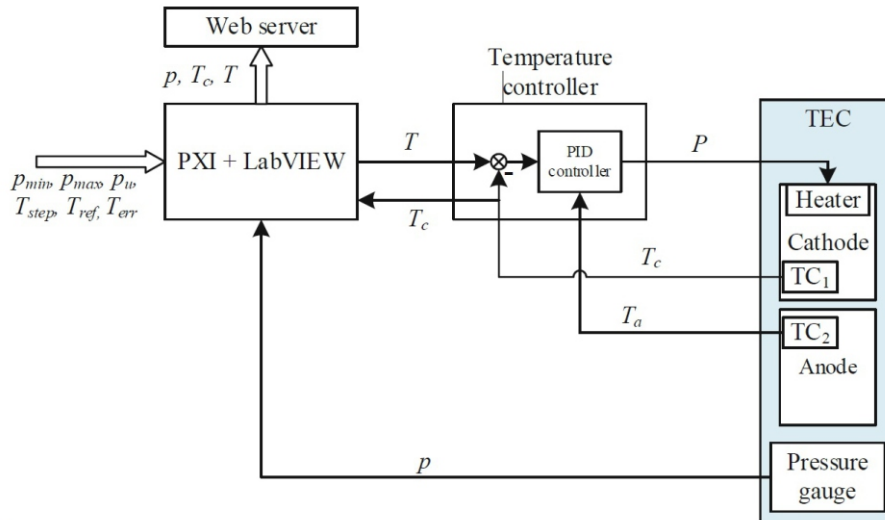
Web server

$p$, $T_c$, $T$

Temperature controller

TEC

$p_{min}$, $p_{max}$, $p_u$, $T_{step}$, $T_{ref}$, $T_{err}$

PXI + LabVIEW

$T$

$T_c$

PID controller

-

$P$

Heater

Cathode

$T_c$

TC$_1$

$T_a$

TC$_2$

Anode

$p$

Pressure gauge